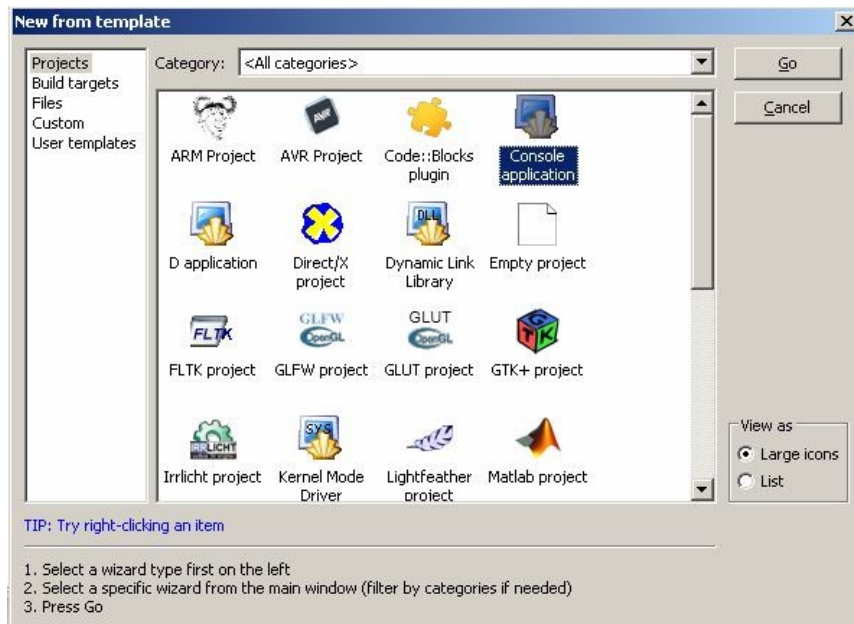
New from template

Projects
Build targets
Files
Custom
User templates

Category: <All categories>

Go
Cancel

AVR

ARM Project
AVR Project
Code::Blocks plugin
Console application

DLL

D application
Direct/X project
Dynamic Link Library
Empty project

FLTK

GLFW OpenGL

GLUT OpenGL

GTK

FLTK project
GLFW project
GLUT project
GTK+ project

IRRLICHT

SYS

Irrlicht project
Kernel Mode Driver
Lightfeather project
Matlab project

View as
Large icons
List

TIP: Try right-clicking an item

1. Select a wizard type first on the left
2. Select a specific wizard from the main window (filter by categories if needed)
3. Press Go